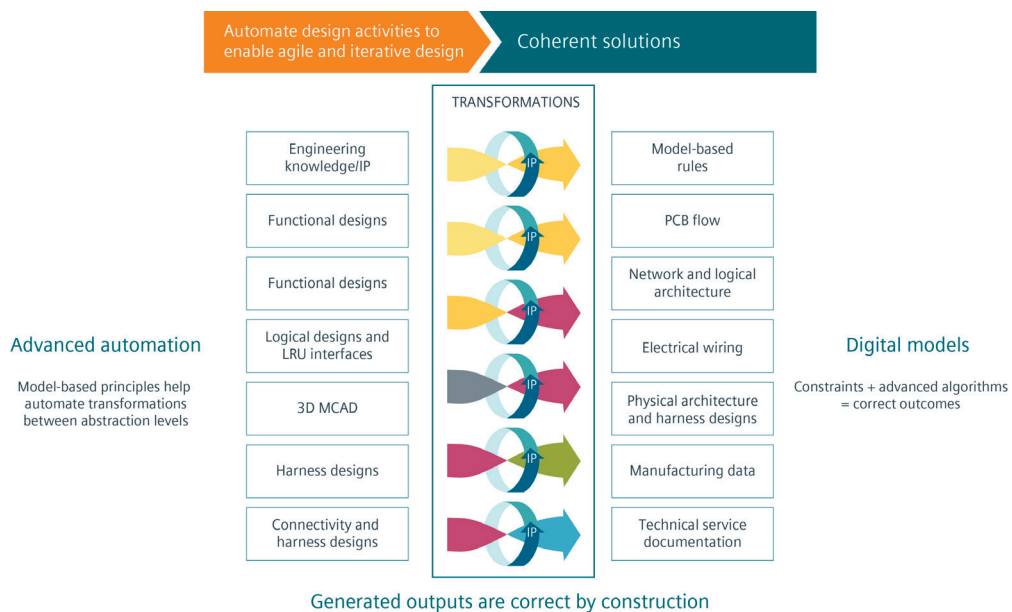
Automate design activities to enable agile and iterative design

Coherent solutions

TRANSFORMATIONS

Engineering knowledge/IP

Functional designs

Functional designs

Logical designs and LRU interfaces

3D MCAD

Harness designs

Connectivity and harness designs

IP

IP

IP

IP

IP

IP

IP

Model-based rules

PCB flow

Network and logical architecture

Electrical wiring

Physical architecture and harness designs

Manufacturing data

Technical service documentation

Advanced automation

Model-based principles help automate transformations between abstraction levels

Digital models

Constraints + advanced algorithms = correct outcomes

Generated outputs are correct by construction